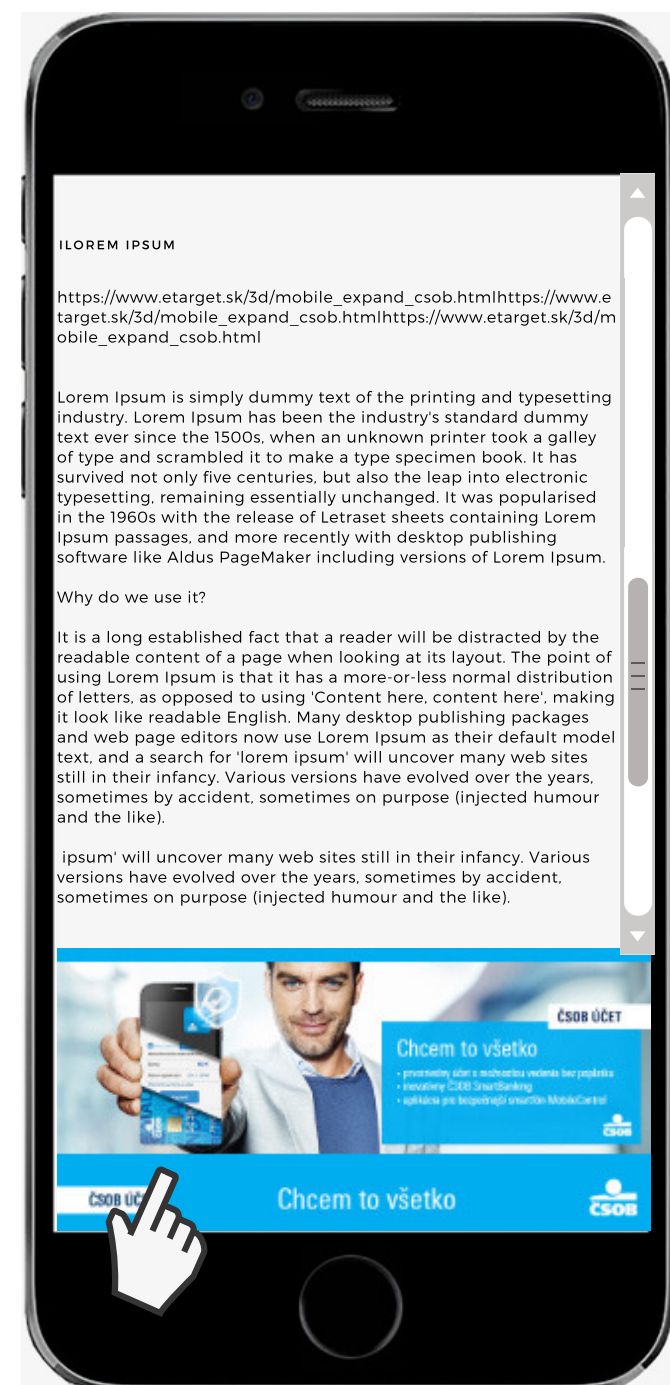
ILOREM IPSUM

https://www.etarget.sk/3d/mobile_expand_csob.htmlhttps://www.etarget.sk/3d/mobile_expand_csob.htmlhttps://www.etarget.sk/3d/mobile_expand_csob.html

Lorem Ipsum is simply dummy text of the printing and typesetting industry. Lorem Ipsum has been the industry's standard dummy text ever since the 1500s, when an unknown printer took a galley of type and scrambled it to make a type specimen book. It has survived not only five centuries, but also the leap into electronic typesetting, remaining essentially unchanged. It was popularised in the 1960s with the release of Letraset sheets containing Lorem Ipsum passages, and more recently with desktop publishing software like Aldus PageMaker including versions of Lorem Ipsum.

Why do we use it?

It is a long established fact that a reader will be distracted by the readable content of a page when looking at its layout. The point of using Lorem Ipsum is that it has a more-or-less normal distribution of letters, as opposed to using 'Content here, content here', making it look like readable English. Many desktop publishing packages and web page editors now use Lorem Ipsum as their default model text, and a search for 'lorem ipsum' will uncover many web sites still in their infancy. Various versions have evolved over the years, sometimes by accident, sometimes on purpose (injected humour and the like).

ipsum' will uncover many web sites still in their infancy. Various versions have evolved over the years, sometimes by accident, sometimes on purpose (injected humour and the like).

ČSOB ÚČET

Chcem to všetko

• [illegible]
• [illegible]
• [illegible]

ČSOB

ČSOB ÚČ

Chcem to všetko

ČSOB